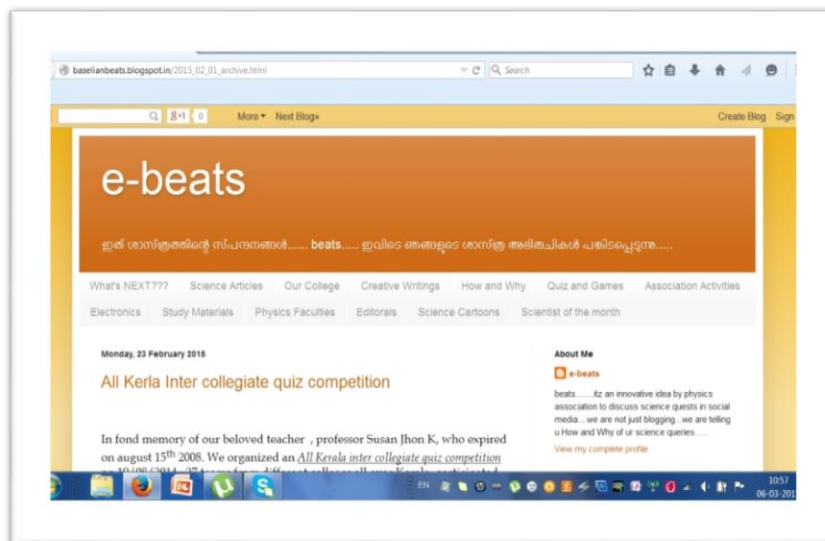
baselianbeats.blogspot.in/2015_02_01_archive.html

Search

8+1 0

More ▾ Next Blog»

Create Blog Sign

e-beats

ഇത് ശാസ്ത്രത്തിന്റെ സ്പന്ദനങ്ങൾ...... beats..... ഇവിടെ ഞങ്ങളുടെ ശാസ്ത്ര അഭിരുചികൾ പങ്കിടപ്പെടുന്നു.....

What's NEXT???
Science Articles
Our College
Creative Writings
How and Why
Quiz and Games
Association Activities
Electronics
Study Materials
Physics Faculties
Editorals
Science Cartoons
Scientist of the month

Monday, 23 February 2015

All Kerla Inter collegiate quiz competition

In fond memory of our beloved teacher , professor Susan Jhon K, who expired on august 15$^{th}$ 2008. We organized an All Kerala inter collegiate quiz competition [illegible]

About Me

e-beats

beats.......itz an innovative idea by physics association to discuss science quests in social media....we are not just blogging...we are telling u How and Why of ur science queries......

View my complete profile

EN

10:57
06-03-201